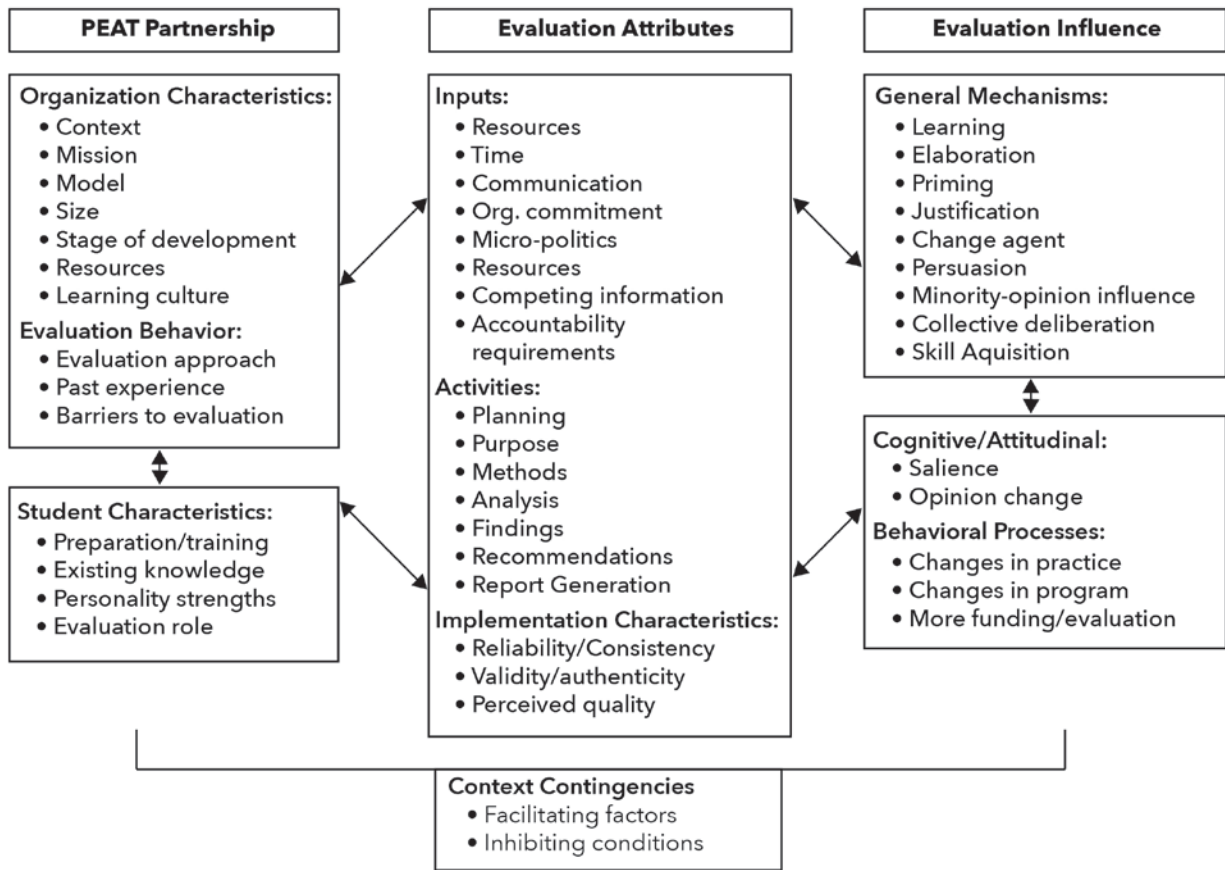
PEAT Partnership

Organization Characteristics:
• Context
• Mission
• Model
• Size
• Stage of development
• Resources
• Learning culture

Evaluation Behavior:
• Evaluation approach
• Past experience
• Barriers to evaluation

Student Characteristics:
• Preparation/training
• Existing knowledge
• Personality strengths
• Evaluation role

Evaluation Attributes

Inputs:
• Resources
• Time
• Communication
• Org. commitment
• Micro-politics
• Resources
• Competing information
• Accountability requirements

Activities:
• Planning
• Purpose
• Methods
• Analysis
• Findings
• Recommendations
• Report Generation

Implementation Characteristics:
• Reliability/Consistency
• Validity/authenticity
• Perceived quality

Evaluation Influence

General Mechanisms:
• Learning
• Elaboration
• Priming
• Justification
• Change agent
• Persuasion
• Minority-opinion influence
• Collective deliberation
• Skill Aquisition

Cognitive/Attitudinal:
• Salience
• Opinion change

Behavioral Processes:
• Changes in practice
• Changes in program
• More funding/evaluation

Context Contingencies
• Facilitating factors
• Inhibiting conditions